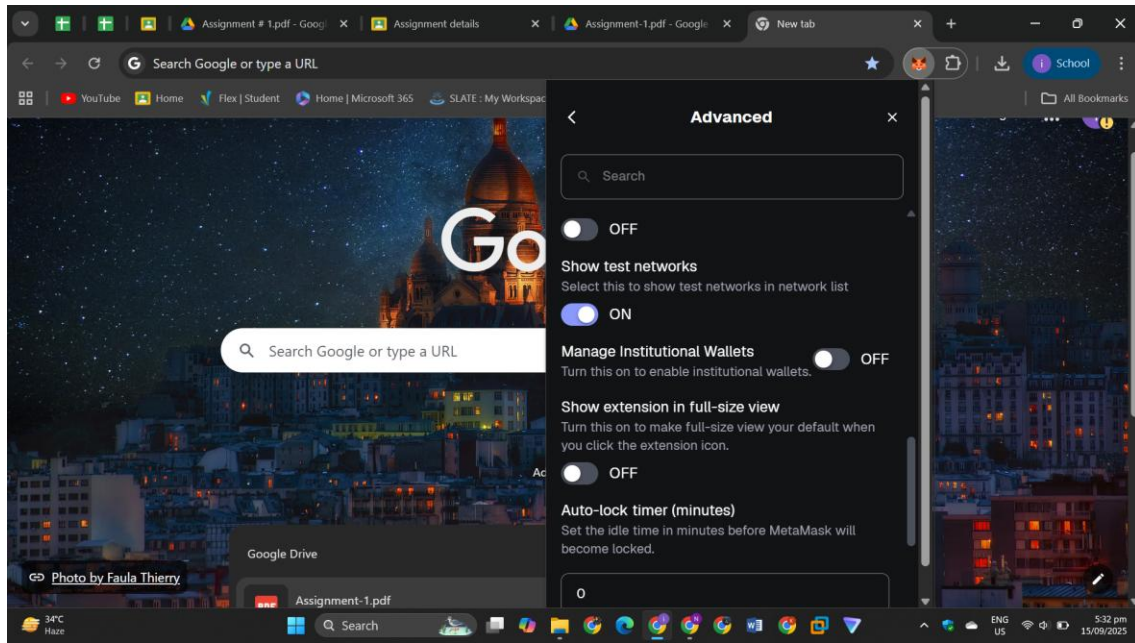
Assignment # 1.pdf - Googl ×
Assignment details ×
Assignment-1.pdf - Google ×
New tab ×

Search Google or type a URL

School

YouTube Home Flex | Student Home | Microsoft 365 SLATE : My Workspac

All Bookmarks

Advanced

Search

OFF

Show test networks
Select this to show test networks in network list

ON

Manage Institutional Wallets
Turn this on to enable institutional wallets.

OFF

Show extension in full-size view
Turn this on to make full-size view your default when you click the extension icon.

OFF

Auto-lock timer (minutes)
Set the idle time in minutes before MetaMask will become locked.

0

Search Google or type a URL

Google Drive

Assignment-1.pdf

Photo by Faula Thierry

34°C
Haze

Search

ENG
US

5:32 pm
15/09/2025